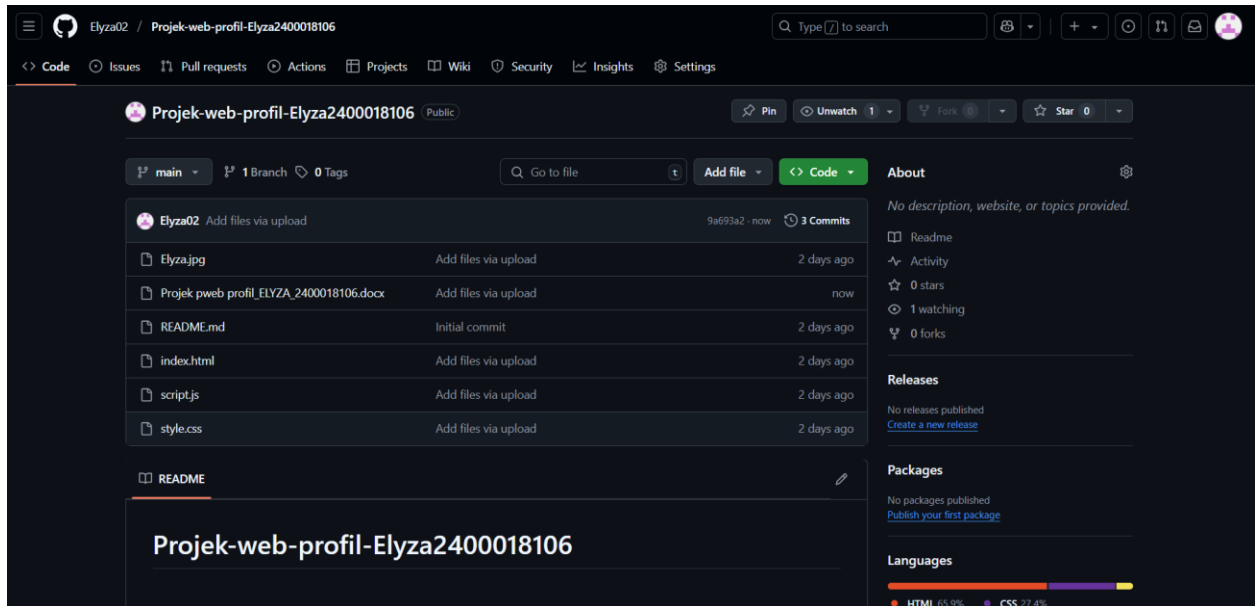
Elyza02 / Projek-web-profil-Elyza2400018106

Type / to search

+

Code Issues Pull requests Actions Projects Wiki Security Insights Settings

Projek-web-profil-Elyza2400018106 Public

Pin Unwatch 1 Fork 0 Star 0

main 1 Branch 0 Tags

Go to file t Add file Code

Elyza02 Add files via upload 9a693a2 · now 3 Commits

| | | |
|---|---|---|
| Elyza.jpg | Add files via upload | 2 days ago |
| Projek pweb profil_ELYZA_2400018106.docx | Add files via upload | now |
| README.md | Initial commit | 2 days ago |
| index.html | Add files via upload | 2 days ago |
| script.js | Add files via upload | 2 days ago |
| style.css | Add files via upload | 2 days ago |

README

Projek-web-profil-Elyza2400018106

About

No description, website, or topics provided.

Readme
Activity
0 stars
1 watching
0 forks

Releases

No releases published
Create a new release

Packages

No packages published
Publish your first package

Languages

HTML 65.9% CSS 27.4%